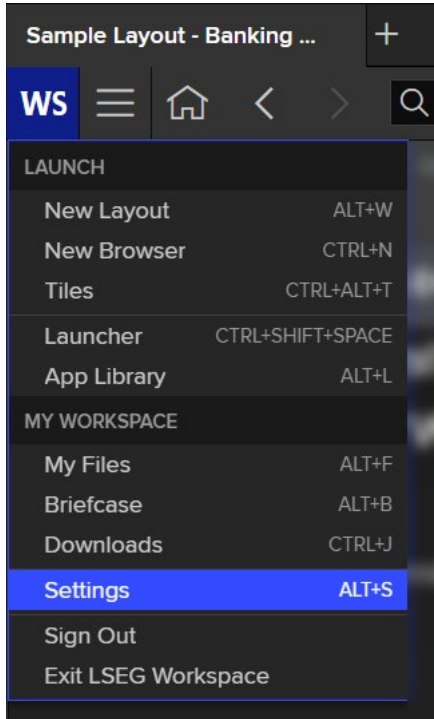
Sample Layout - Banking ...

+

WS

LAUNCH

New Layout ALT+W

New Browser CTRL+N

Tiles CTRL+ALT+T

Launcher CTRL+SHIFT+SPACE

App Library ALT+L

MY WORKSPACE

My Files ALT+F

Briefcase ALT+B

Downloads CTRL+J

Settings ALT+S

Sign Out

Exit LSEG Workspace